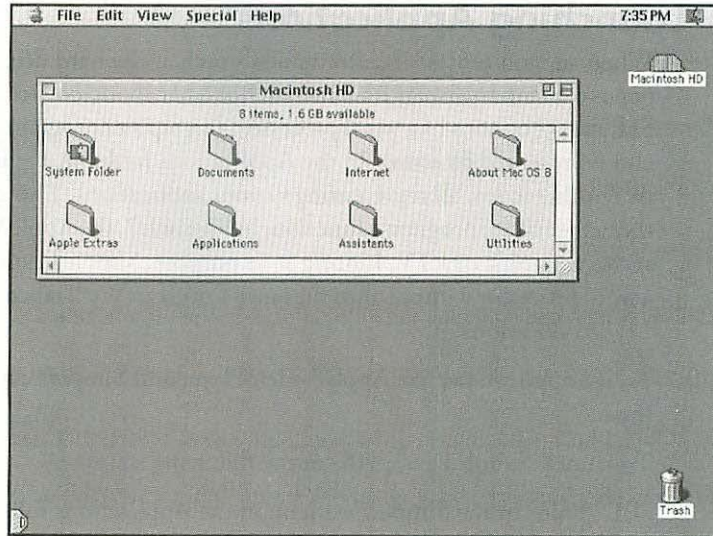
File Edit View Special Help

7:35 PM

Macintosh HD

Macintosh HD

8 items, 1.6 GB available

System Folder

Documents

Internet

About Mac OS 8

Apple Extras

Applications

Assistants

Utilities

Trash